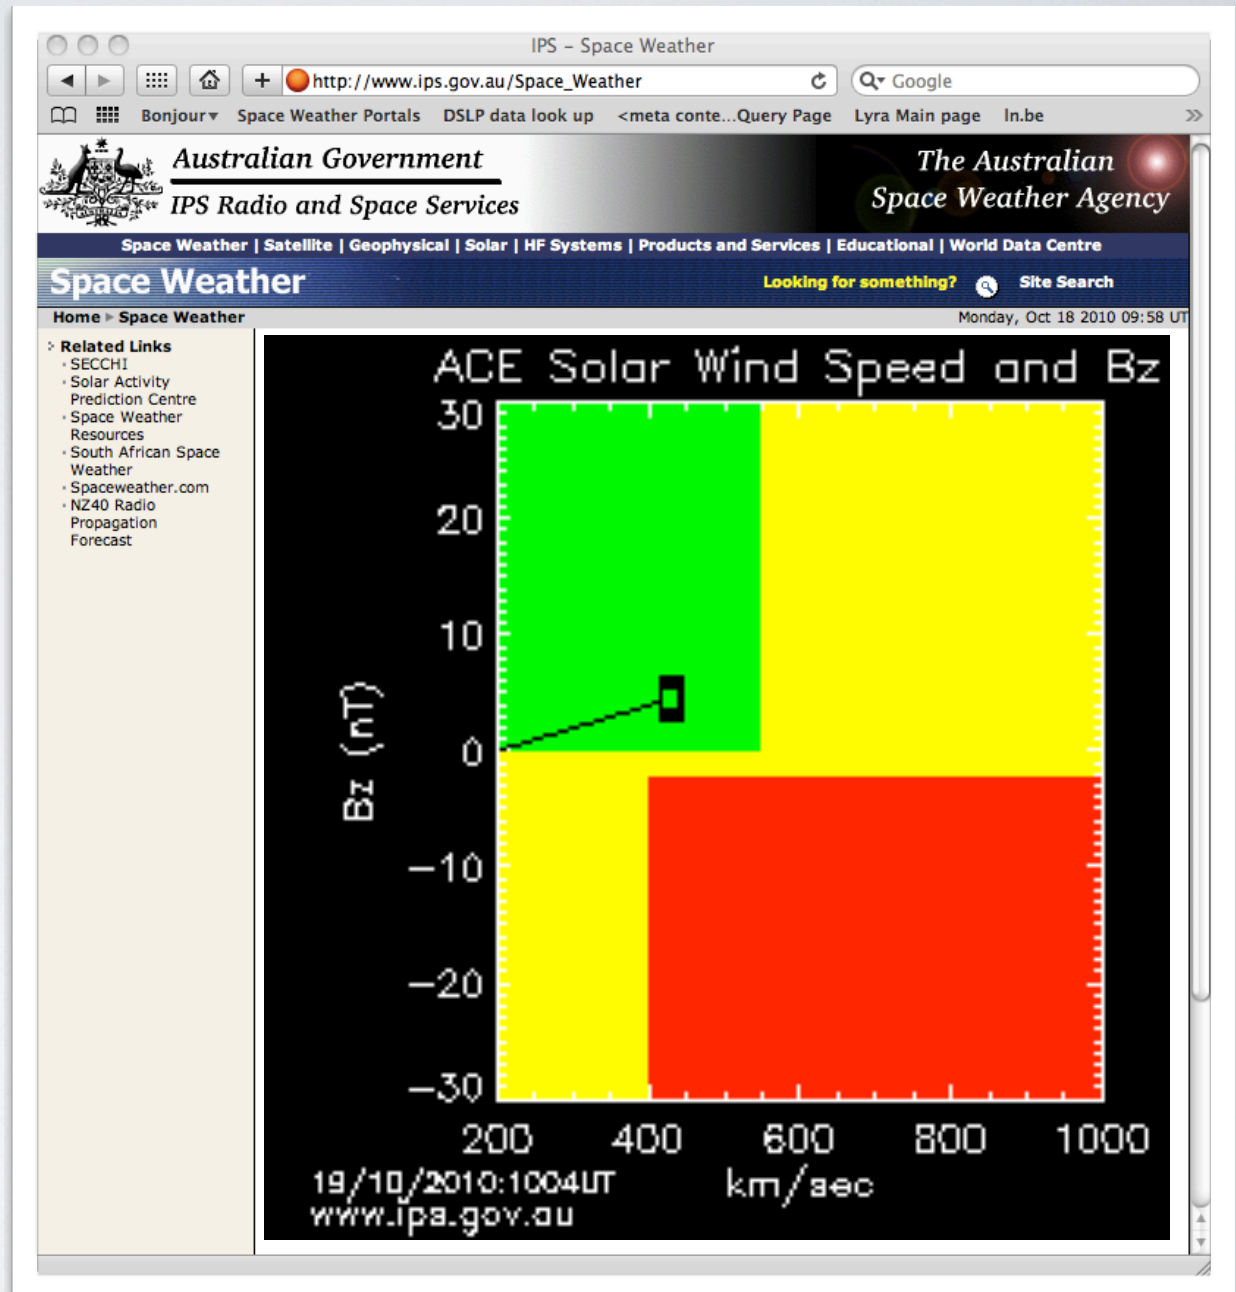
IPS – Space Weather

http://www.ips.gov.au/Space_Weather

Google

Bonjour▾ Space Weather Portals DSLP data look up <meta conte...Query Page Lyra Main page In.be

Australian Government

IPS Radio and Space Services

The Australian Space Weather Agency

Space Weather | Satellite | Geophysical | Solar | HF Systems | Products and Services | Educational | World Data Centre

Space Weather

Looking for something? Site Search

Home ▸ Space Weather

Monday, Oct 18 2010 09:58 UT

Related Links
- SECCHI
- Solar Activity Prediction Centre
- Space Weather Resources
- South African Space Weather
- Spaceweather.com
- NZ40 Radio Propagation Forecast

ACE Solar Wind Speed and Bz

30
20
10
0
−10
−20
−30

Bz (nT)

200 400 600 800 1000

19/10/2010:1004UT
www.ips.gov.au

km/sec